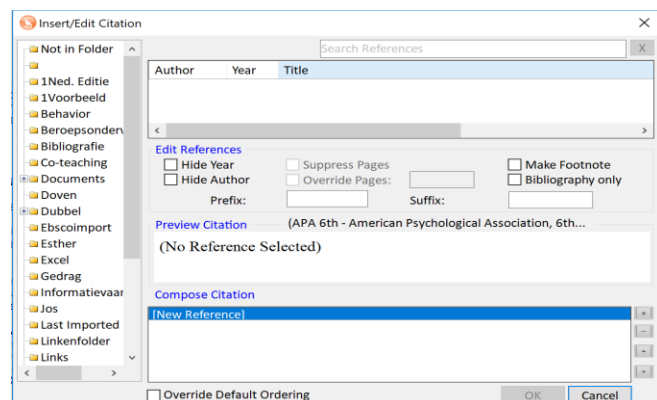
Insert/Edit Citation

Not in Folder
1Ned. Editie
1Voorbeeld
Behavior
Beroepsonderv
Bibliografie
Co-teaching
Documents
Doven
Dubbel
Ebscoimport
Esther
Excel
Gedrag
Informatievaar
Jos
Last Imported
Linkenfolder
Links

Search References
X

| Author | Year | Title |
|---|---|---|

Edit References
Hide Year
Hide Author
Suppress Pages
Override Pages:
Make Footnote
Bibliography only
Prefix:
Suffix:

Preview Citation
(APA 6th - American Psychological Association, 6th...
(No Reference Selected)

Compose Citation
[New Reference]

Override Default Ordering
OK
Cancel